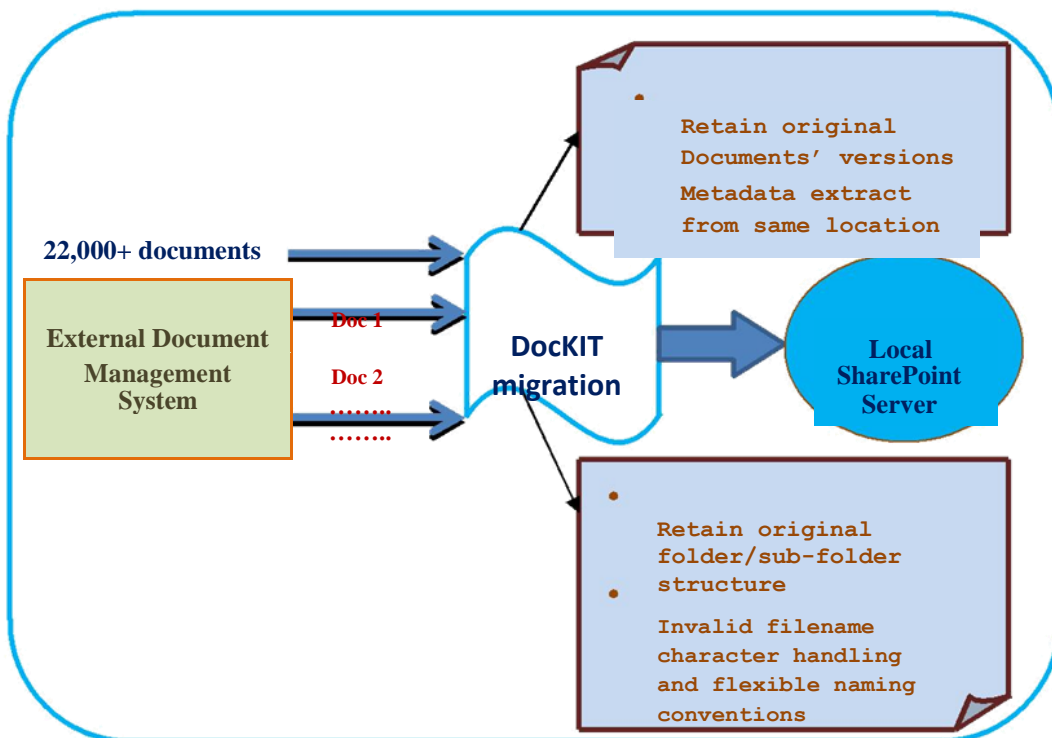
• Retain original Documents' versions

Metadata extract from same location

22,000+ documents

External Document Management System

Doc 1

Doc 2

……..

……..

DocKIT migration

Local SharePoint Server

• Retain original folder/sub-folder structure

• Invalid filename character handling and flexible naming conventions